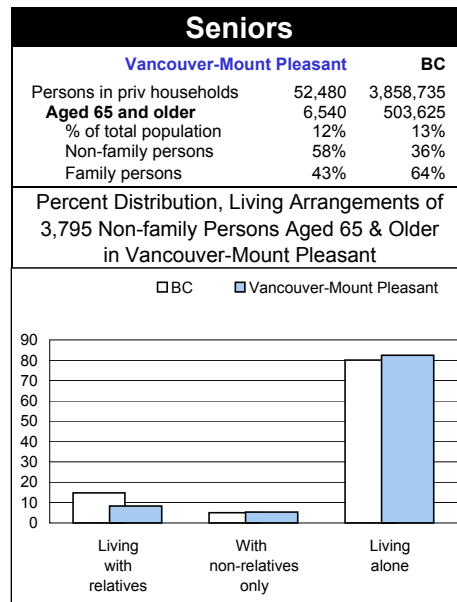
Seniors

| | Vancouver-Mount Pleasant | BC |
|---|---|---|
| Persons in priv households | 52,480 | 3,858,735 |
| **Aged 65 and older** | 6,540 | 503,625 |
| % of total population | 12% | 13% |
| Non-family persons | 58% | 36% |
| Family persons | 43% | 64% |

Percent Distribution, Living Arrangements of 3,795 Non-family Persons Aged 65 & Older in Vancouver-Mount Pleasant

BC
Vancouver-Mount Pleasant

90
80
70
60
50
40
30
20
10
0

Living with relatives
With non-relatives only
Living alone